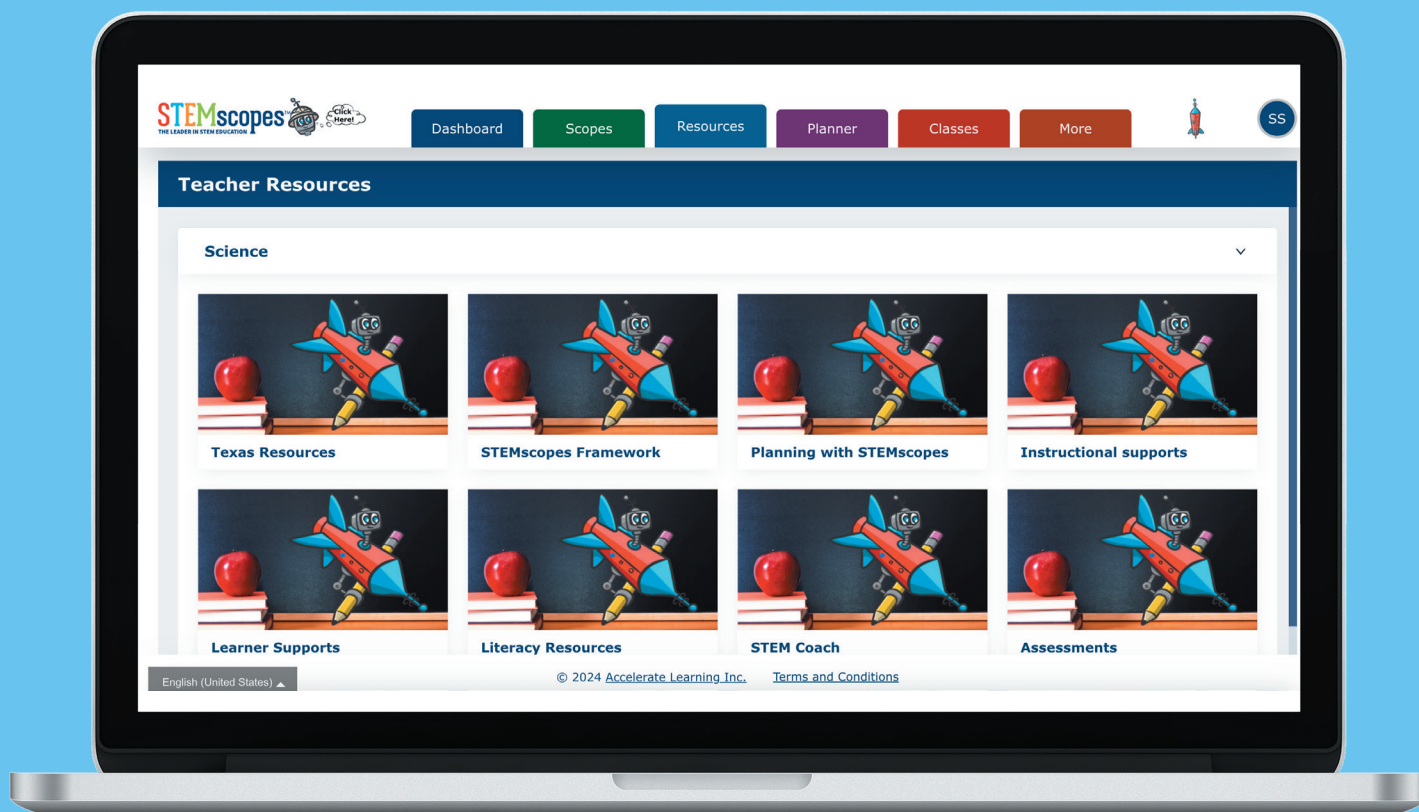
STEMscopes
THE LEADER IN STEM EDUCATION
Click Here!

Dashboard
Scopes
Resources
Planner
Classes
More
SS

Teacher Resources

Science

Texas Resources
STEMscopes Framework
Planning with STEMscopes
Instructional supports
Learner Supports
Literacy Resources
STEM Coach
Assessments

English (United States)
© 2024 Accelerate Learning Inc. Terms and Conditions